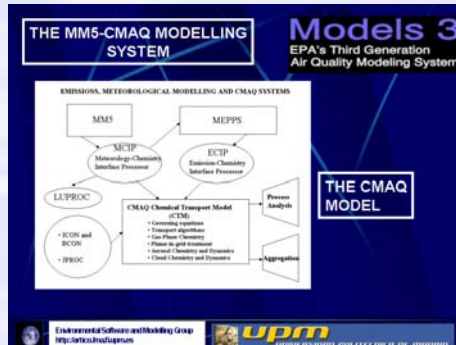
THE MM5-CMAQ MODELLING SYSTEM

Models 3
EPA's Third Generation Air Quality Modeling System

EMISSIONS, METEOROLOGICAL MODELLING AND CMAQ SYSTEMS

MM5

MEPPS

MCIP
Meteorology-Chemistry Interface Processor

ECIP
Emission-Chemistry Interface Processor

LUPROC

ICON and BCON

JPROC

CMAQ Chemical Transport Model (CTM)
• Governing equations
• Transport algorithms
• Gas Phase Chemistry
• Plume in grid treatment
• Aerosol Chemistry and Dynamics
• Cloud Chemistry and Dynamics

Process Analysis

Aggregation

THE CMAQ MODEL

Environmental Software and Modelling Group
http://artico.lma.fi.upm.es

upm
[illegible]